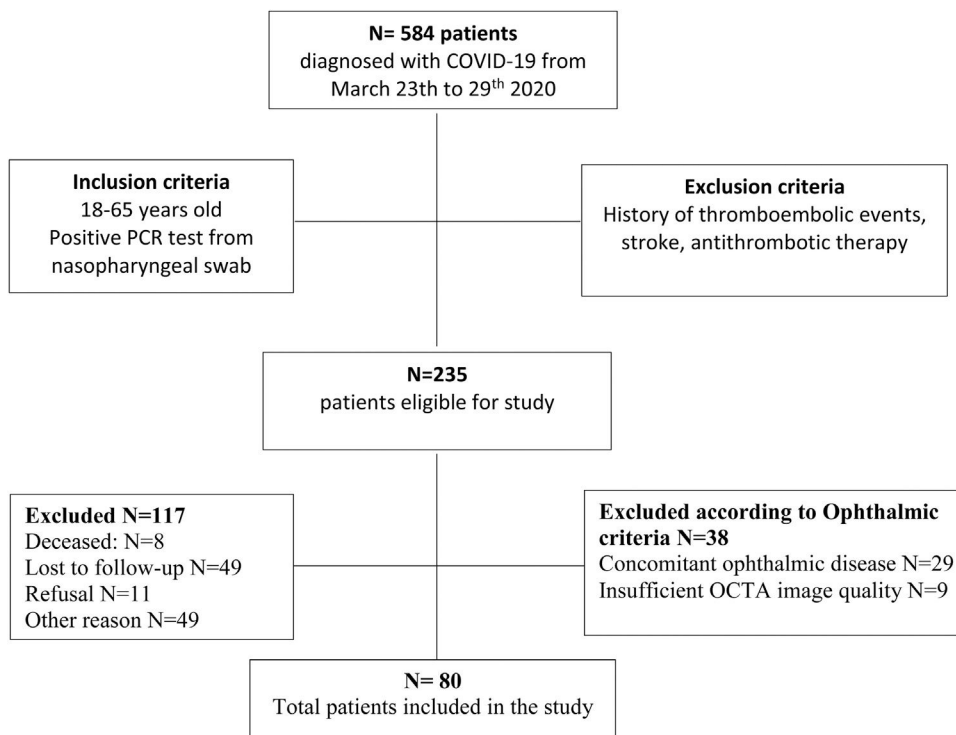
**N= 584 patients**
diagnosed with COVID-19 from March 23th to 29$^{th}$ 2020

**Inclusion criteria**
18-65 years old
Positive PCR test from nasopharyngeal swab

**Exclusion criteria**
History of thromboembolic events, stroke, antithrombotic therapy

**N=235**
patients eligible for study

**Excluded N=117**
Deceased: N=8
Lost to follow-up N=49
Refusal N=11
Other reason N=49

**Excluded according to Ophthalmic criteria N=38**
Concomitant ophthalmic disease N=29
Insufficient OCTA image quality N=9

**N= 80**
Total patients included in the study